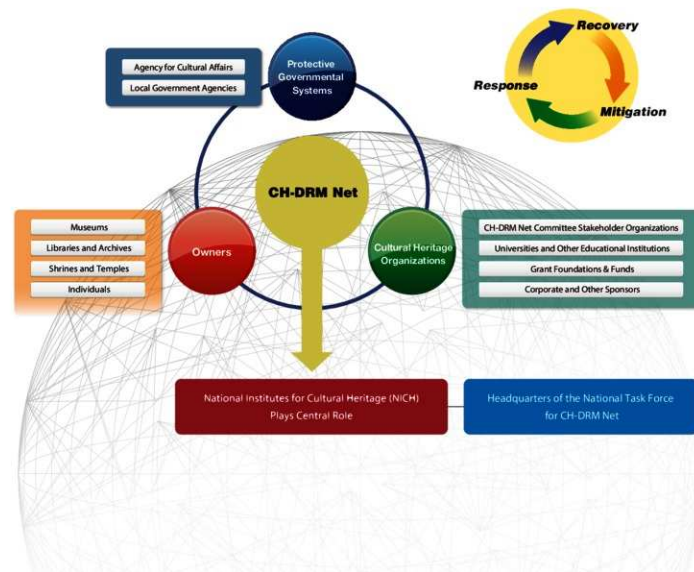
Recovery

Response

Mitigation

Agency for Cultural Affairs

Local Government Agencies

Protective Governmental Systems

CH-DRM Net

Museums

Libraries and Archives

Shrines and Temples

Individuals

Owners

Cultural Heritage Organizations

CH-DRM Net Committee Stakeholder Organizations

Universities and Other Educational Institutions

Grant Foundations & Funds

Corporate and Other Sponsors

National Institutes for Cultural Heritage (NICH) Plays Central Role

Headquarters of the National Task Force for CH-DRM Net